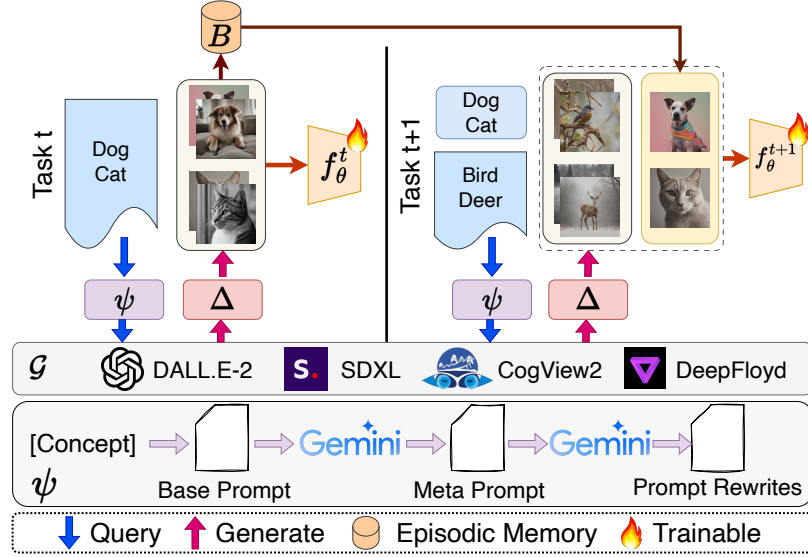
$B$

Task t

Dog
Cat

$f_\theta^t$

$\psi$

$\Delta$

Task t+1

Dog
Cat

Bird
Deer

$f_\theta^{t+1}$

$\psi$

$\Delta$

$\mathcal{G}$ DALL.E-2 S. SDXL CogView2 DeepFloyd

[Concept] Gemini Gemini

$\psi$ Base Prompt Meta Prompt Prompt Rewrites

Query Generate Episodic Memory Trainable